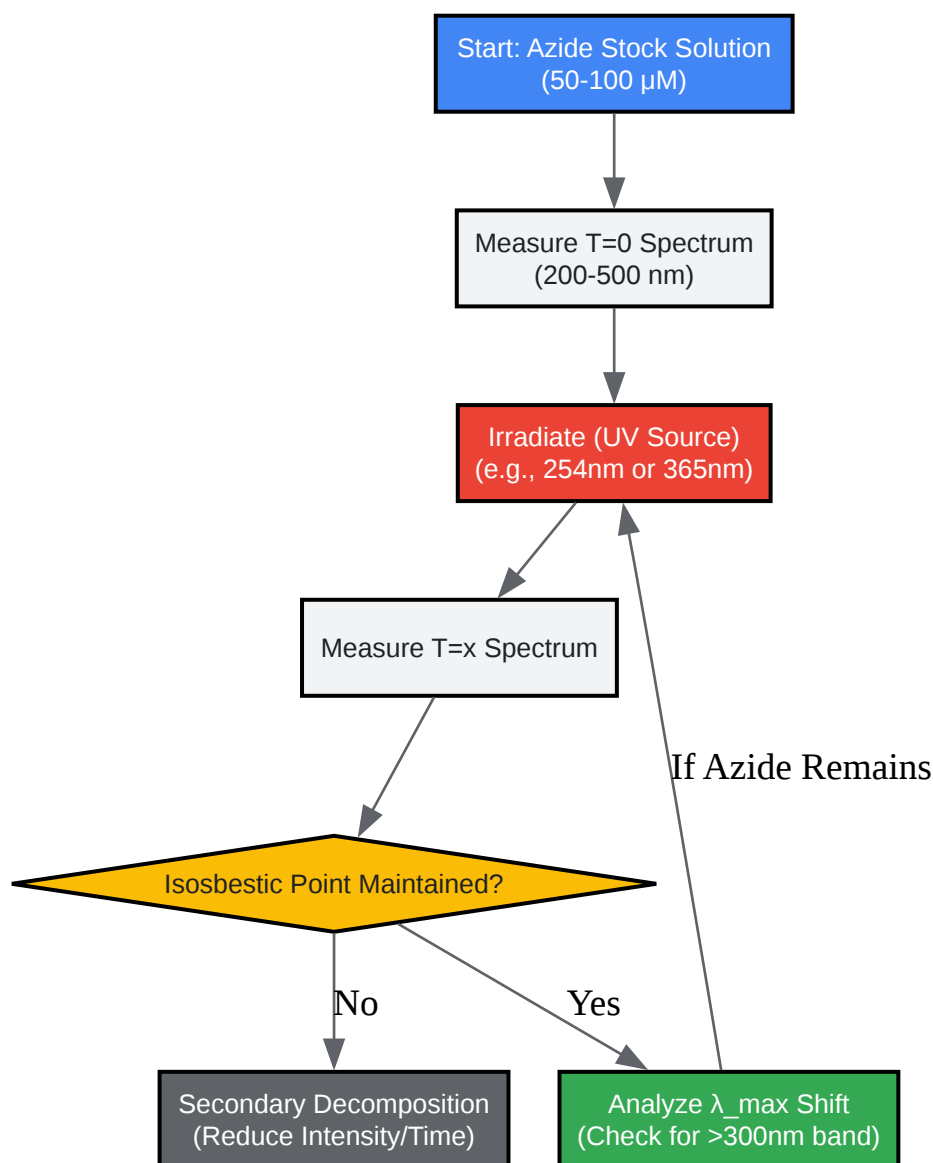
Start: Azide Stock Solution
(50-100 μM)

Measure T=0 Spectrum
(200-500 nm)

Irradiate (UV Source)
(e.g., 254nm or 365nm)

Measure T=x Spectrum

If Azide Remains

Isosbestic Point Maintained?

No

Yes

Secondary Decomposition
(Reduce Intensity/Time)

Analyze λ_max Shift
(Check for >300nm band)